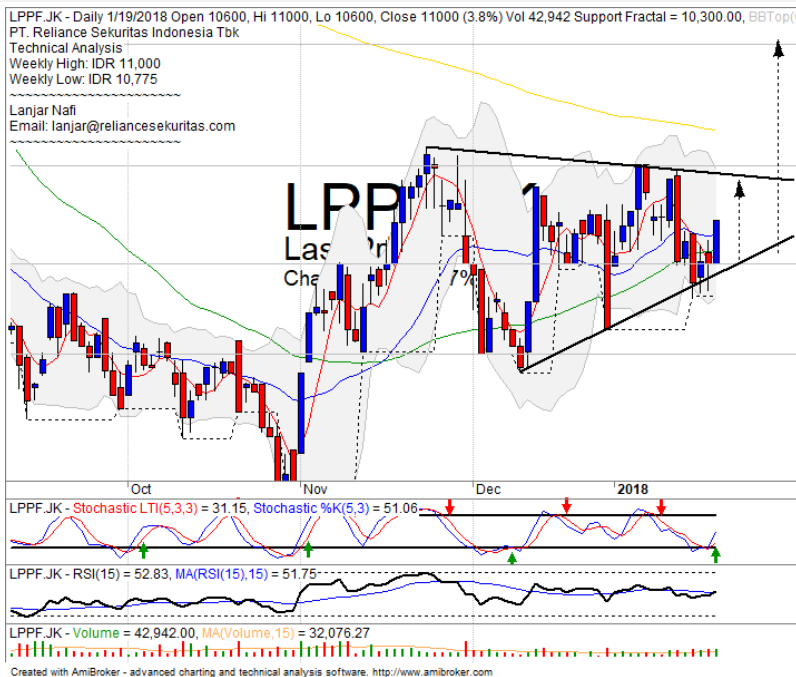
LPPF.JK - Daily 1/19/2018 Open 10600, Hi 11000, Lo 10600, Close 11000 (3.8%) Vol 42,942 Support Fractal = 10,300.00, BBTop(
PT. Reliance Sekuritas Indonesia Tbk
Technical Analysis
Weekly High: IDR 11,000
Weekly Low: IDR 10,775
~~~~~~~~~~~~~~~~~~~~
Lanjar Nafi
Email: lanjar@reliancesekuritas.com
~~~~~~~~~~~~~~~~~~~~

LPPF.1
Last Pr
Cha 7%

Oct
Nov
Dec
2018

LPPF.JK - Stochastic LTI(5,3,3) = 31.15, Stochastic %K(5,3) = 51.06

LPPF.JK - RSI(15) = 52.83, MA(RSI(15),15) = 51.75

LPPF.JK - Volume = 42,942.00, MA(Volume,15) = 32,076.27

Created with AmiBroker - advanced charting and technical analysis software. http://www.amibroker.com